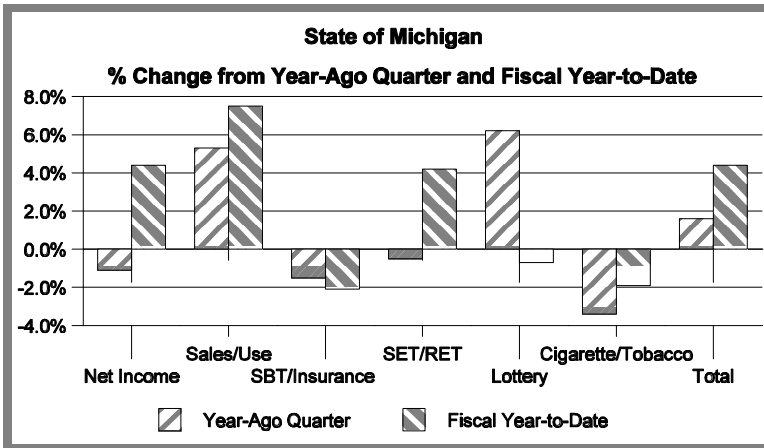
State of Michigan

% Change from Year-Ago Quarter and Fiscal Year-to-Date

8.0%
6.0%
4.0%
2.0%
0.0%
-2.0%
-4.0%

Net Income
Sales/Use
SBT/Insurance
SET/RET
Lottery
Cigarette/Tobacco
Total

Year-Ago Quarter
Fiscal Year-to-Date